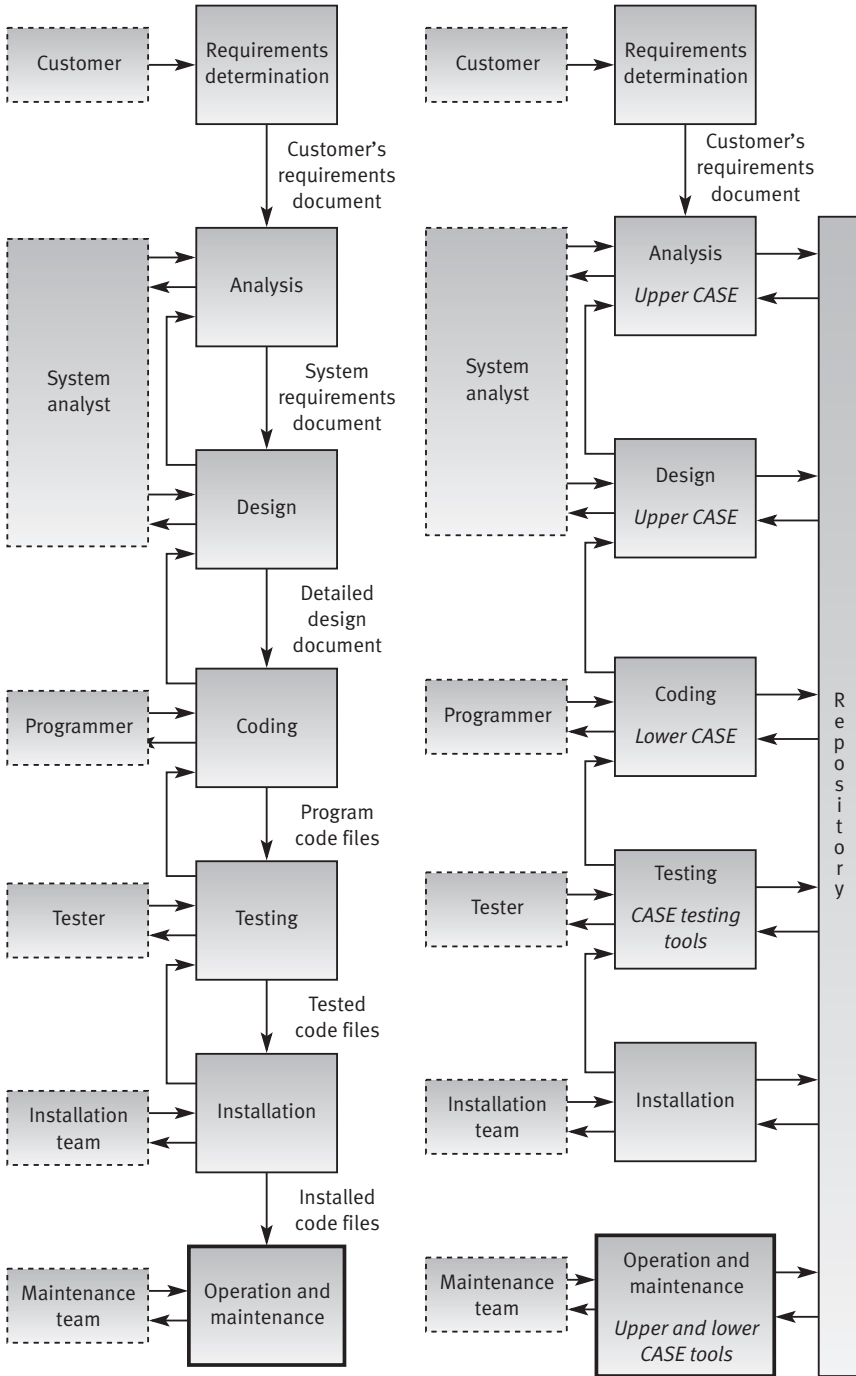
Customer

Requirements determination

Customer's requirements document

System analyst

Analysis

System requirements document

Design

Detailed design document

Programmer

Coding

Program code files

Tester

Testing

Tested code files

Installation team

Installation

Installed code files

Maintenance team

Operation and maintenance

Customer

Requirements determination

Customer's requirements document

System analyst

Analysis

*Upper CASE*

Design

*Upper CASE*

Programmer

Coding

*Lower CASE*

Tester

Testing

*CASE testing tools*

Installation team

Installation

Maintenance team

Operation and maintenance

*Upper and lower CASE tools*

Repository